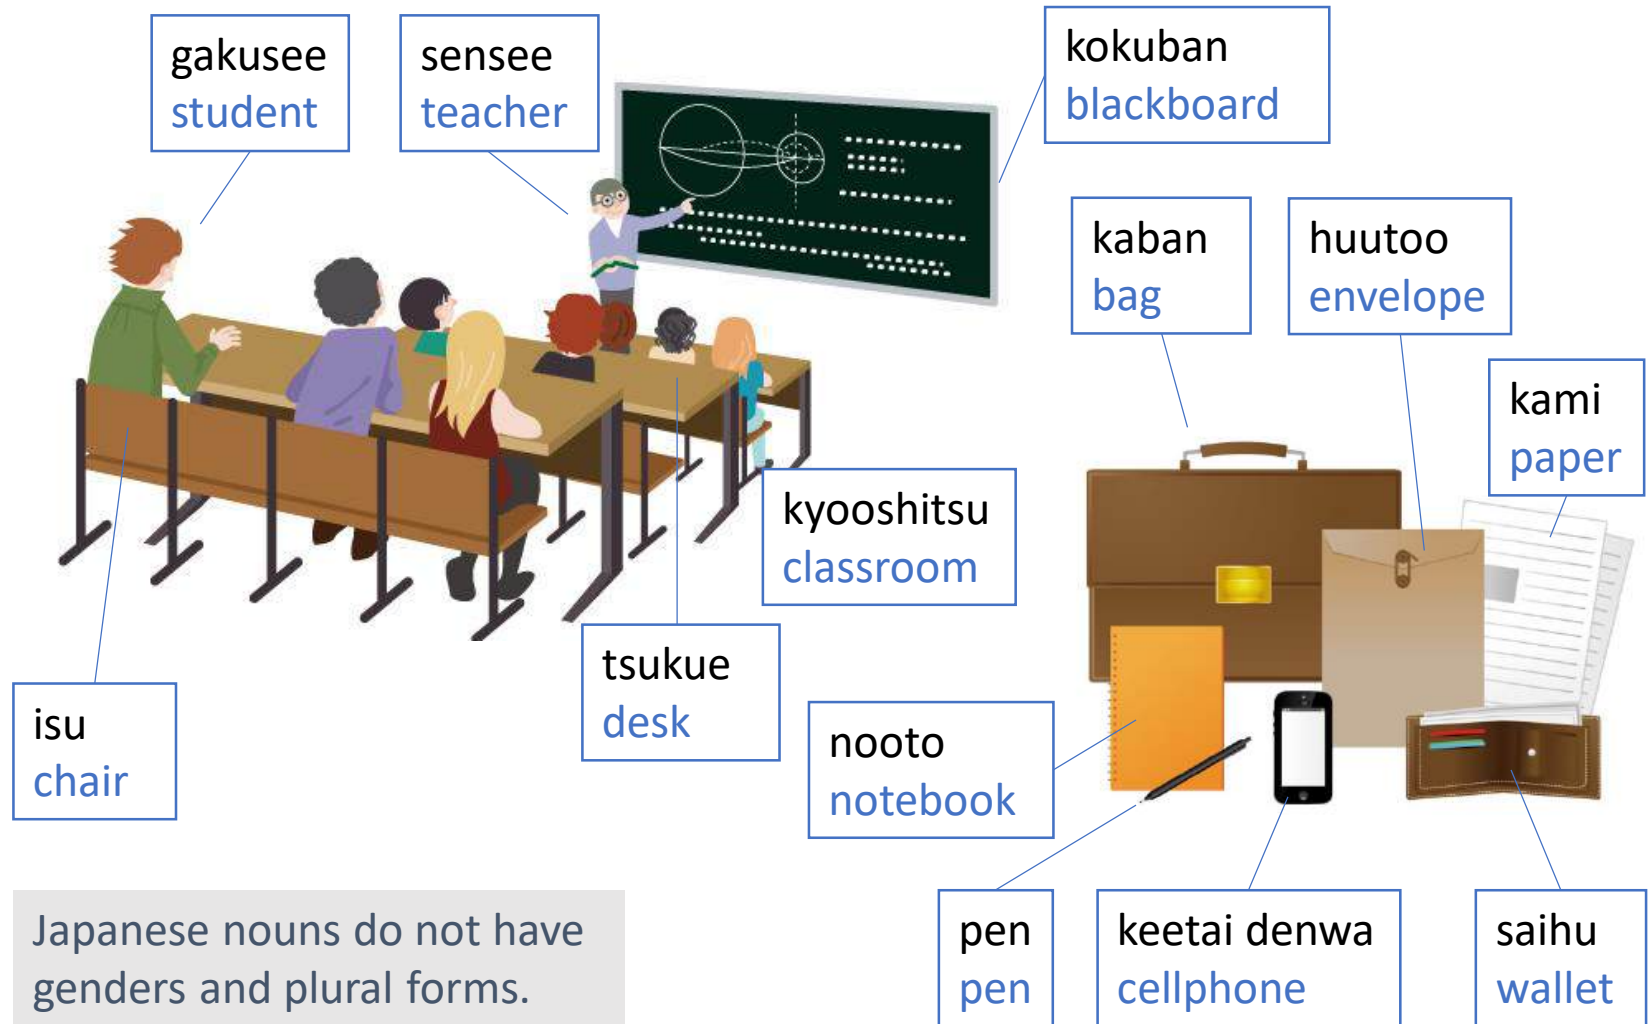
gakusee
student

sensee
teacher

kokuban
blackboard

kaban
bag

huutoo
envelope

kami
paper

kyooshitsu
classroom

tsukue
desk

isu
chair

nooto
notebook

Japanese nouns do not have genders and plural forms.

pen
pen

keetai denwa
cellphone

saihu
wallet